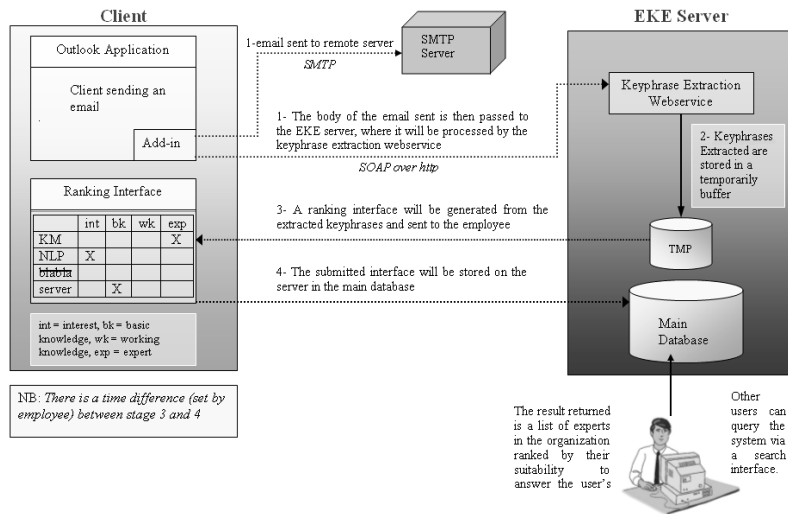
Client

Outlook Application

Client sending an email

Add-in

1-email sent to remote server

SMTP

SMTP Server

EKE Server

Keyphrase Extraction Webservice

1- The body of the email sent is then passed to the EKE server, where it will be processed by the keyphrase extraction webservice

SOAP over http

2- Keyphrases Extracted are stored in a temporarily buffer

Ranking Interface

| | int | bk | wk | exp |
|---|---|---|---|---|
| KM | | | | X |
| NLP | X | | | |
| ~~blabla~~ | | | | |
| server | | X | | |

3- A ranking interface will be generated from the extracted keyphrases and sent to the employee

TMP

4- The submitted interface will be stored on the server in the main database

Main Database

int = interest, bk = basic knowledge, wk = working knowledge, exp = expert

NB: *There is a time difference (set by employee) between stage 3 and 4*

The result returned is a list of experts in the organization ranked by their suitability to answer the user's

Other users can query the system via a search interface.